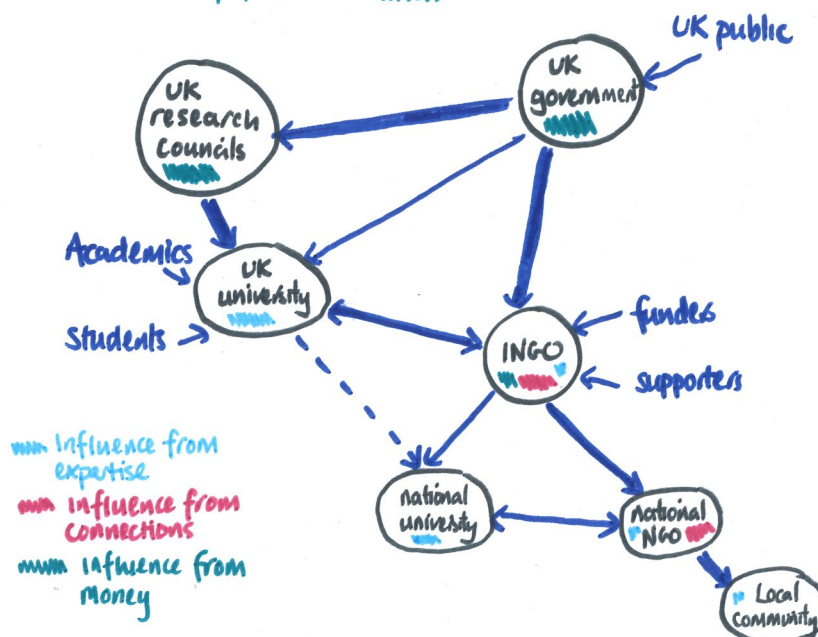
UK public

UK research councils

UK government

Academics

UK university

Students

funders

INGO

supporters

Influence from expertise

Influence from connections

Influence from money

national university

national NGO

Local community